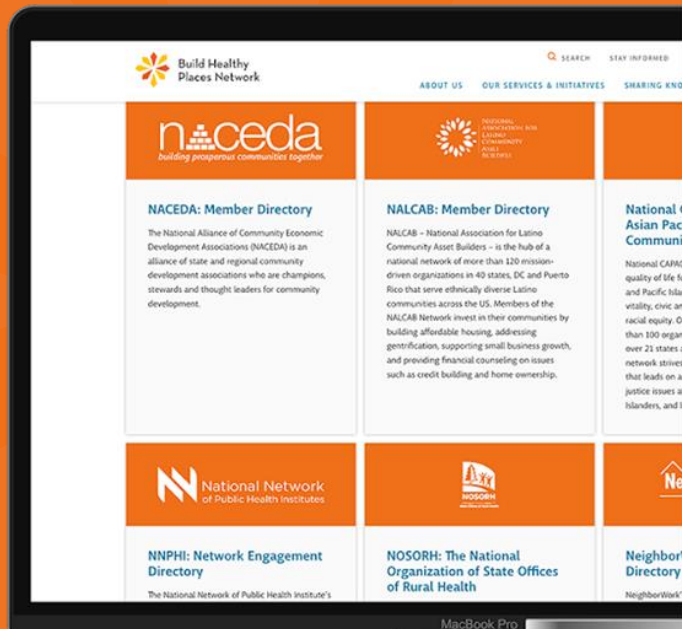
Build Healthy Places Network

SEARCH STAY INFORMED

ABOUT US OUR SERVICES & INITIATIVES SHARING KNO

naceda
building prosperous communities together

NACEDA: Member Directory

The National Alliance of Community Economic Development Associations (NACEDA) is an alliance of state and regional community development associations who are champions, stewards and thought leaders for community development.

NATIONAL ASSOCIATION FOR LATINO COMMUNITY ASSET BUILDERS

NALCAB: Member Directory

NALCAB – National Association for Latino Community Asset Builders – is the hub of a national network of more than 120 mission-driven organizations in 40 states, DC and Puerto Rico that serve ethnically diverse Latino communities across the US. Members of the NALCAB Network invest in their communities by building affordable housing, addressing gentrification, supporting small business growth, and providing financial counseling on issues such as credit building and home ownership.

National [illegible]
Asian Pac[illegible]
Communi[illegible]

National CAPA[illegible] quality of life f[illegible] and Pacific Isla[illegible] vitality, civic an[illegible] racial equity. O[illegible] than 100 orga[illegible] over 21 states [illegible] network strive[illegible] that leads on a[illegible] justice issues a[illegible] Islanders, and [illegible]

National Network of Public Health Institutes

NNPHI: Network Engagement Directory

The National Network of Public Health Institute's

NOSORH

NOSORH: The National Organization of State Offices of Rural Health

Ne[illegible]

Neighbor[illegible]
Directory

NeighborWork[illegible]

MacBook Pro